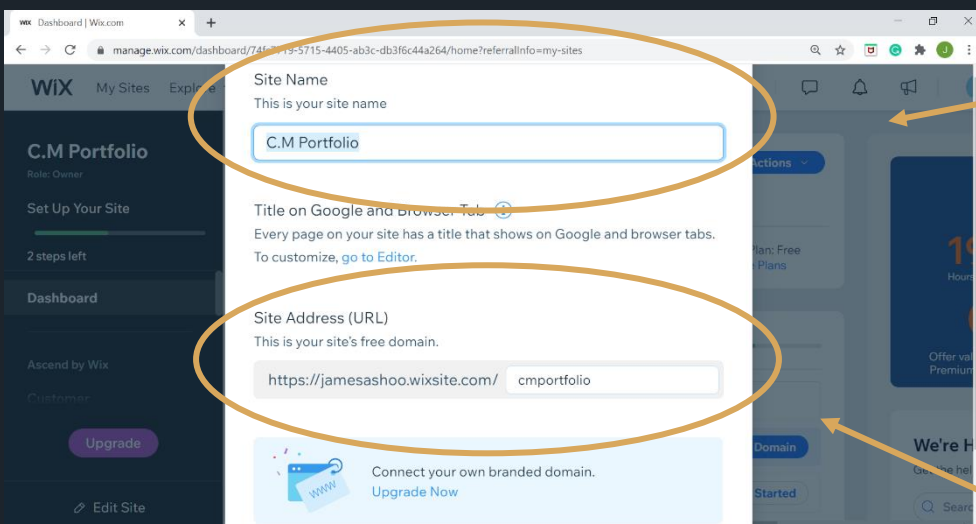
Dashboard | Wix.com
manage.wix.com/dashboard/74fe7719-5715-4405-ab3c-db3f6c44a264/home?referralInfo=my-sites

WiX My Sites Explo

C.M Portfolio
Role: Owner
Set Up Your Site
2 steps left
Dashboard
Ascend by Wix
Customer
Upgrade
Edit Site

Site Name
This is your site name
C.M Portfolio

Title on Google and Browser Tab
Every page on your site has a title that shows on Google and browser tabs. To customize, go to Editor.

Site Address (URL)
This is your site's free domain.
https://jamesashoo.wixsite.com/ cmportfolio

Connect your own branded domain.
Upgrade Now

www

Actions
Plan: Free
Plans
Domain
Started
Hours
Offer val
Premium
We're H
Get the hel
Sear